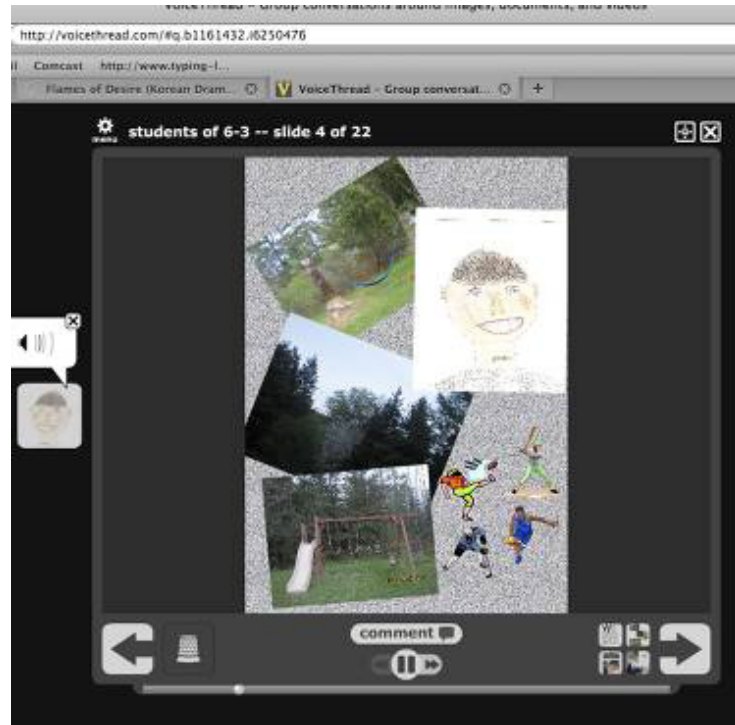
VoiceThread - Group conversations around images, documents, and videos
http://voicethread.com/#q.b1161432.i6250476
Comcast http://www.typing-l...
Flames of Desire (Korean Dram... VoiceThread - Group conversat...
menu students of 6-3 -- slide 4 of 22
comment